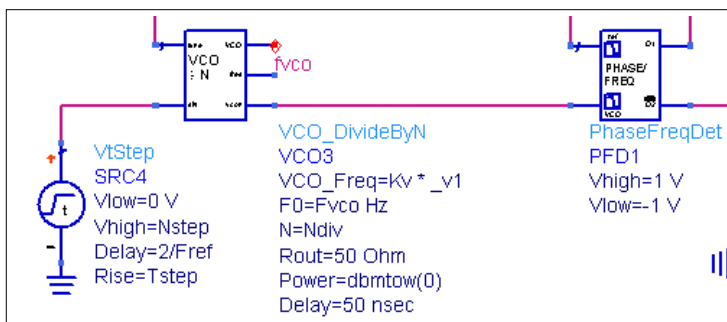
VCO
: N

fvco

VtStep
SRC4
Vlow=0 V
Vhigh=Nstep
Delay=2/Fref
Rise=Tstep

VCO_DivideByN
VCO3
VCO_Freq=Kv * _v1
F0=Fvco Hz
N=Ndiv
Rout=50 Ohm
Power=dbmtow(0)
Delay=50 nsec

PHASE/
FREQ

PhaseFreqDet
PFD1
Vhigh=1 V
Vlow=-1 V